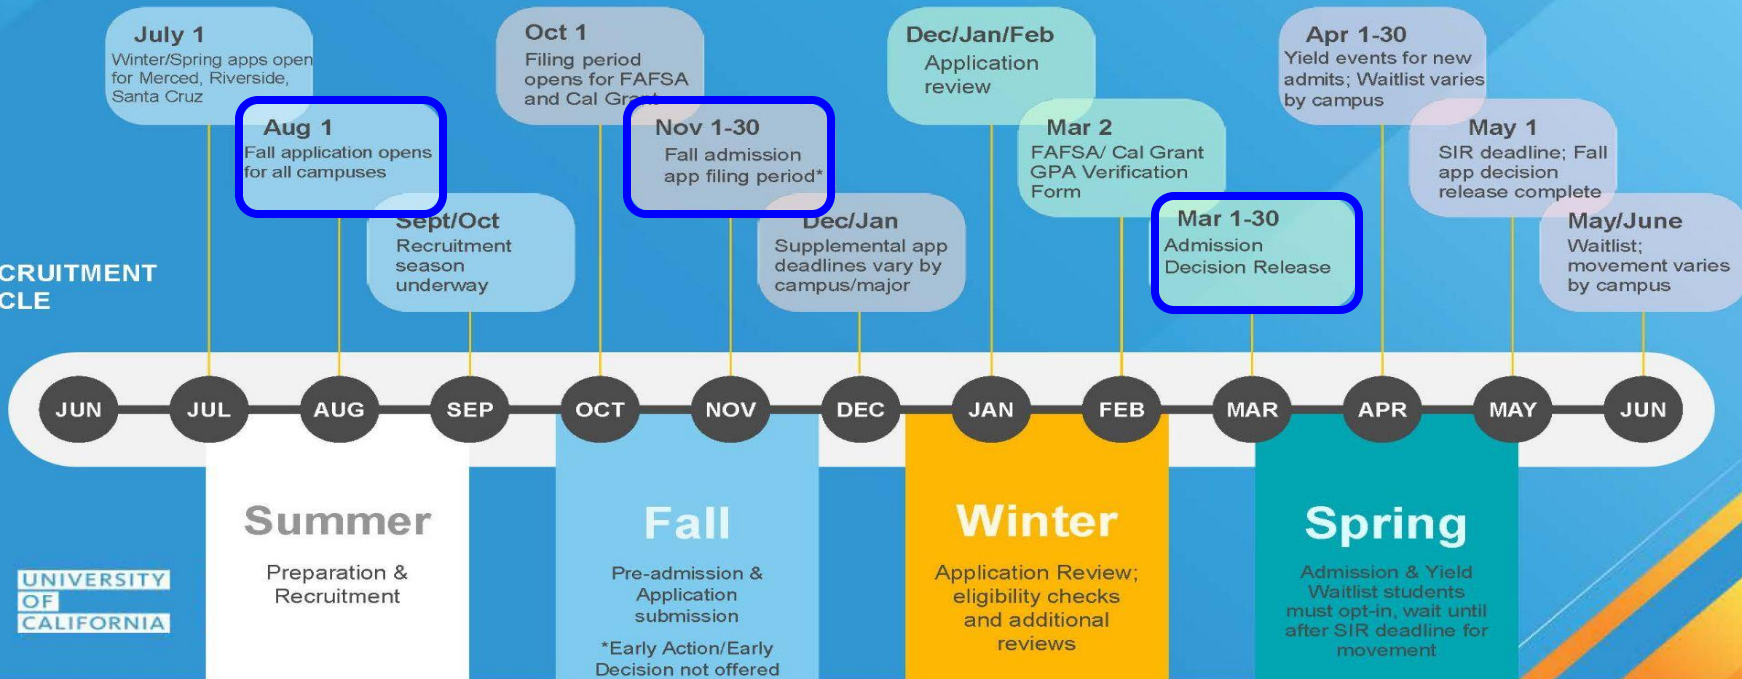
July 1
Winter/Spring apps open for Merced, Riverside, Santa Cruz

Oct 1
Filing period opens for FAFSA and Cal Gra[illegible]

Dec/Jan/Feb
Application review

Apr 1-30
Yield events for new admits; Waitlist varies by campus

Aug 1
Fall application opens for all campuses

Nov 1-30
Fall admission app filing period*

Mar 2
FAFSA/ Cal Grant GPA Verification Form

May 1
SIR deadline; Fall app decision release complete

Sept/Oct
Recruitment season underway

Dec/Jan
Supplemental app deadlines vary by campus/major

Mar 1-30
Admission Decision Release

May/June
Waitlist; movement varies by campus

CRUITMENT
CLE

JUN JUL AUG SEP OCT NOV DEC JAN FEB MAR APR MAY JUN

Summer
Preparation & Recruitment

Fall
Pre-admission & Application submission
*Early Action/Early Decision not offered

Winter
Application Review; eligibility checks and additional reviews

Spring
Admission & Yield
Waitlist students must opt-in, wait until after SIR deadline for movement

UNIVERSITY OF CALIFORNIA